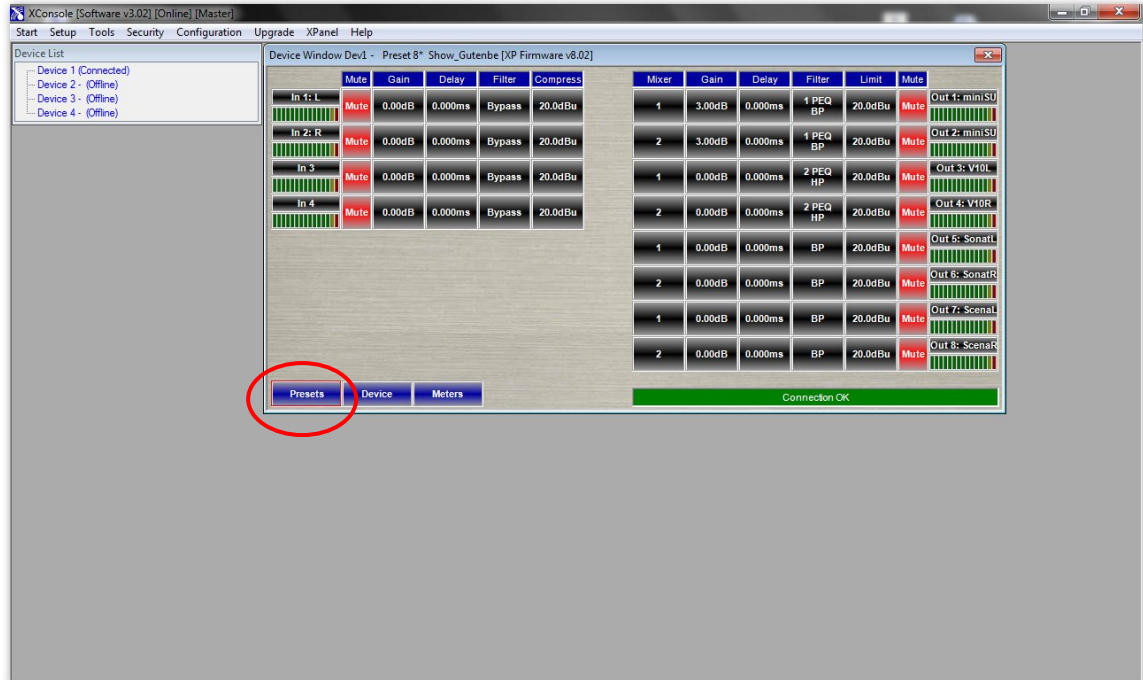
XConsole [Software v3.02] [Online] [Master]

Start Setup Tools Security Configuration Upgrade XPanel Help

Device List
Device 1 (Connected)
Device 2 - (Offline)
Device 3 - (Offline)
Device 4 - (Offline)

Device Window Dev1 - Preset 8* Show_Gutenbe [XP Firmware v8.02]

| | Mute | Gain | Delay | Filter | Compress |
|---|---|---|---|---|---|
| In 1: L | Mute | 0.00dB | 0.000ms | Bypass | 20.0dBu |
| In 2: R | Mute | 0.00dB | 0.000ms | Bypass | 20.0dBu |
| In 3 | Mute | 0.00dB | 0.000ms | Bypass | 20.0dBu |
| In 4 | Mute | 0.00dB | 0.000ms | Bypass | 20.0dBu |

| Mixer | Gain | Delay | Filter | Limit | Mute | |
|---|---|---|---|---|---|---|
| 1 | 3.00dB | 0.000ms | 1 PEQ BP | 20.0dBu | Mute | Out 1: miniSU |
| 2 | 3.00dB | 0.000ms | 1 PEQ BP | 20.0dBu | Mute | Out 2: miniSU |
| 1 | 0.00dB | 0.000ms | 2 PEQ HP | 20.0dBu | Mute | Out 3: V10L |
| 2 | 0.00dB | 0.000ms | 2 PEQ HP | 20.0dBu | Mute | Out 4: V10R |
| 1 | 0.00dB | 0.000ms | BP | 20.0dBu | Mute | Out 5: SonatL |
| 2 | 0.00dB | 0.000ms | BP | 20.0dBu | Mute | Out 6: SonatR |
| 1 | 0.00dB | 0.000ms | BP | 20.0dBu | Mute | Out 7: ScenaL |
| 2 | 0.00dB | 0.000ms | BP | 20.0dBu | Mute | Out 8: ScenaR |

Presets Device Meters

Connection OK